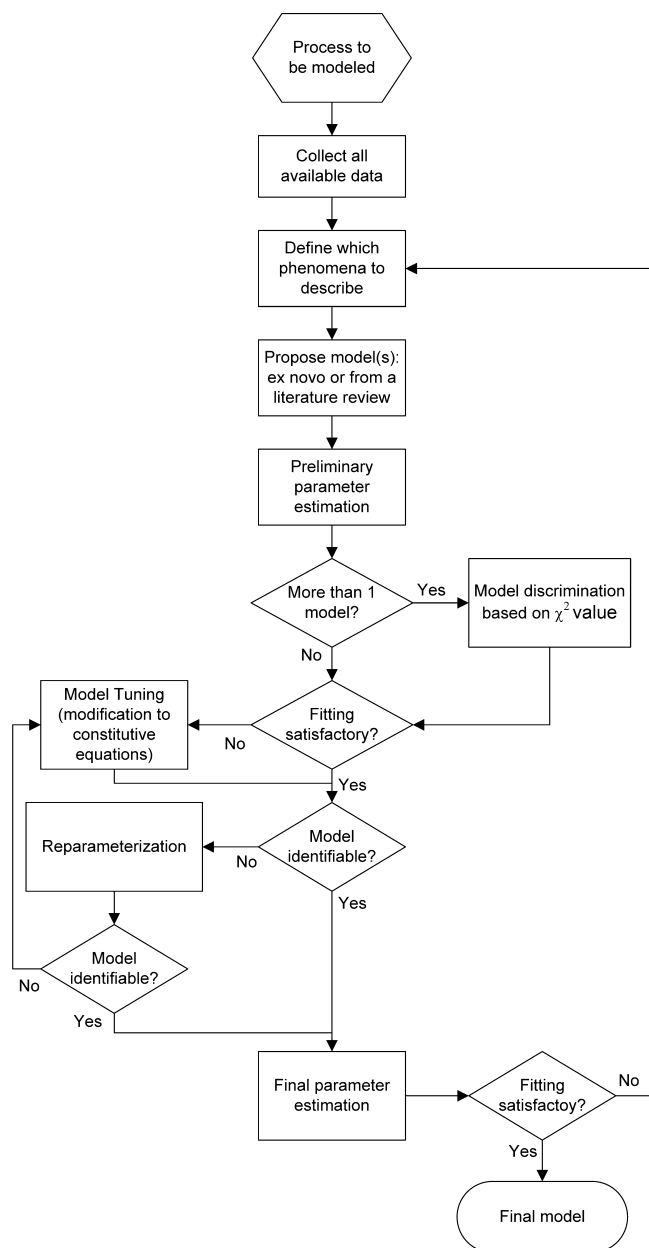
Process to be modeled

Collect all available data

Define which phenomena to describe

Propose model(s): ex novo or from a literature review

Preliminary parameter estimation

More than 1 model?

Yes

Model discrimination based on $\chi^2$ value

No

Model Tuning (modification to constitutive equations)

No

Fitting satisfactory?

Yes

Reparameterization

No

Model identifiable?

Yes

Model identifiable?

No

Yes

Final parameter estimation

Fitting satisfactoy?

No

Yes

Final model